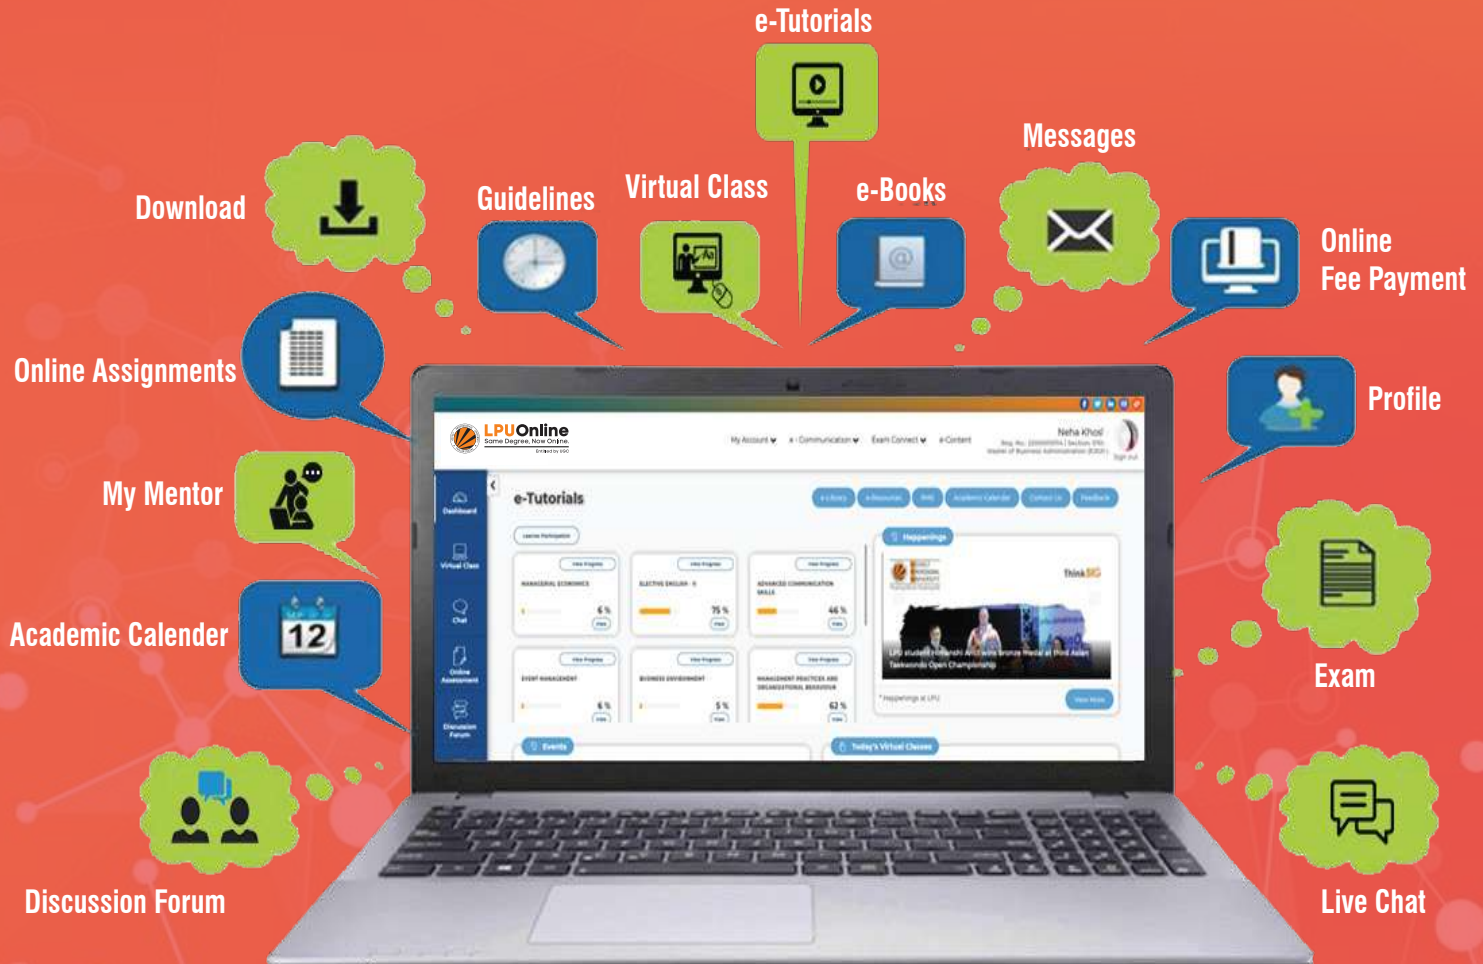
e-Tutorials

Download

Guidelines

Virtual Class

e-Books

Messages

Online Fee Payment

Online Assignments

Profile

My Mentor

Academic Calender

12

Exam

Discussion Forum

Live Chat

LPUOnline
Same Degree, Now Online.

My Account
e-Communication
Exam Connect
e-Content

Neha Khosl

e-Tutorials

Dashboard
Virtual Class
Chat
Online Assessment
Discussion Forum

Happenings

Think BIG

Events

Today's Virtual Classes